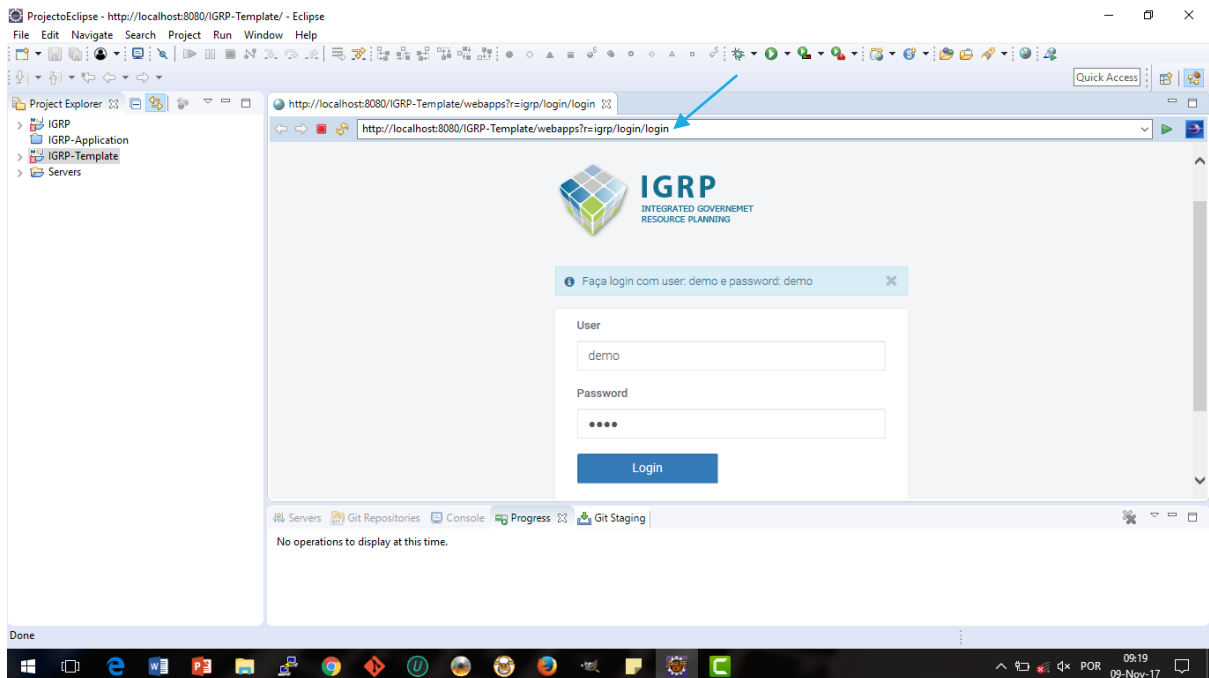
ProjectoEclipse - http://localhost:8080/IGRP-Template/ - Eclipse

File Edit Navigate Search Project Run Window Help

Quick Access

Project Explorer

IGRP
IGRP-Application
IGRP-Template
Servers

http://localhost:8080/IGRP-Template/webapps?r=igrp/login/login

http://localhost:8080/IGRP-Template/webapps?r=igrp/login/login

IGRP
INTEGRATED GOVERNEMET RESOURCE PLANNING

Faça login com user: demo e password: demo

User
demo

Password
••••

Login

Servers Git Repositories Console Progress Git Staging

No operations to display at this time.

Done

POR 09:19 09-Nov-17